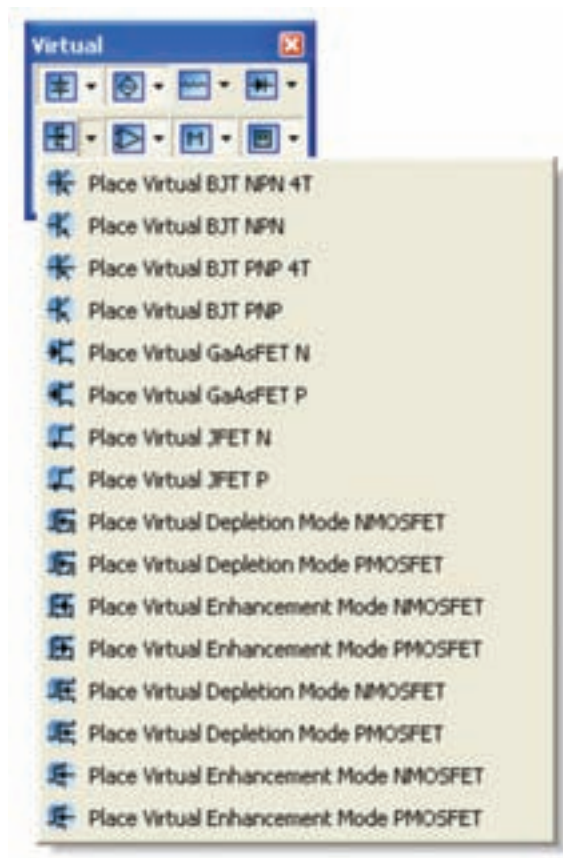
Virtual

Place Virtual BJT NPN 4T
Place Virtual BJT NPN
Place Virtual BJT PNP 4T
Place Virtual BJT PNP
Place Virtual GaAsFET N
Place Virtual GaAsFET P
Place Virtual JFET N
Place Virtual JFET P
Place Virtual Depletion Mode NMOSFET
Place Virtual Depletion Mode PMOSFET
Place Virtual Enhancement Mode NMOSFET
Place Virtual Enhancement Mode PMOSFET
Place Virtual Depletion Mode NMOSFET
Place Virtual Depletion Mode PMOSFET
Place Virtual Enhancement Mode NMOSFET
Place Virtual Enhancement Mode PMOSFET